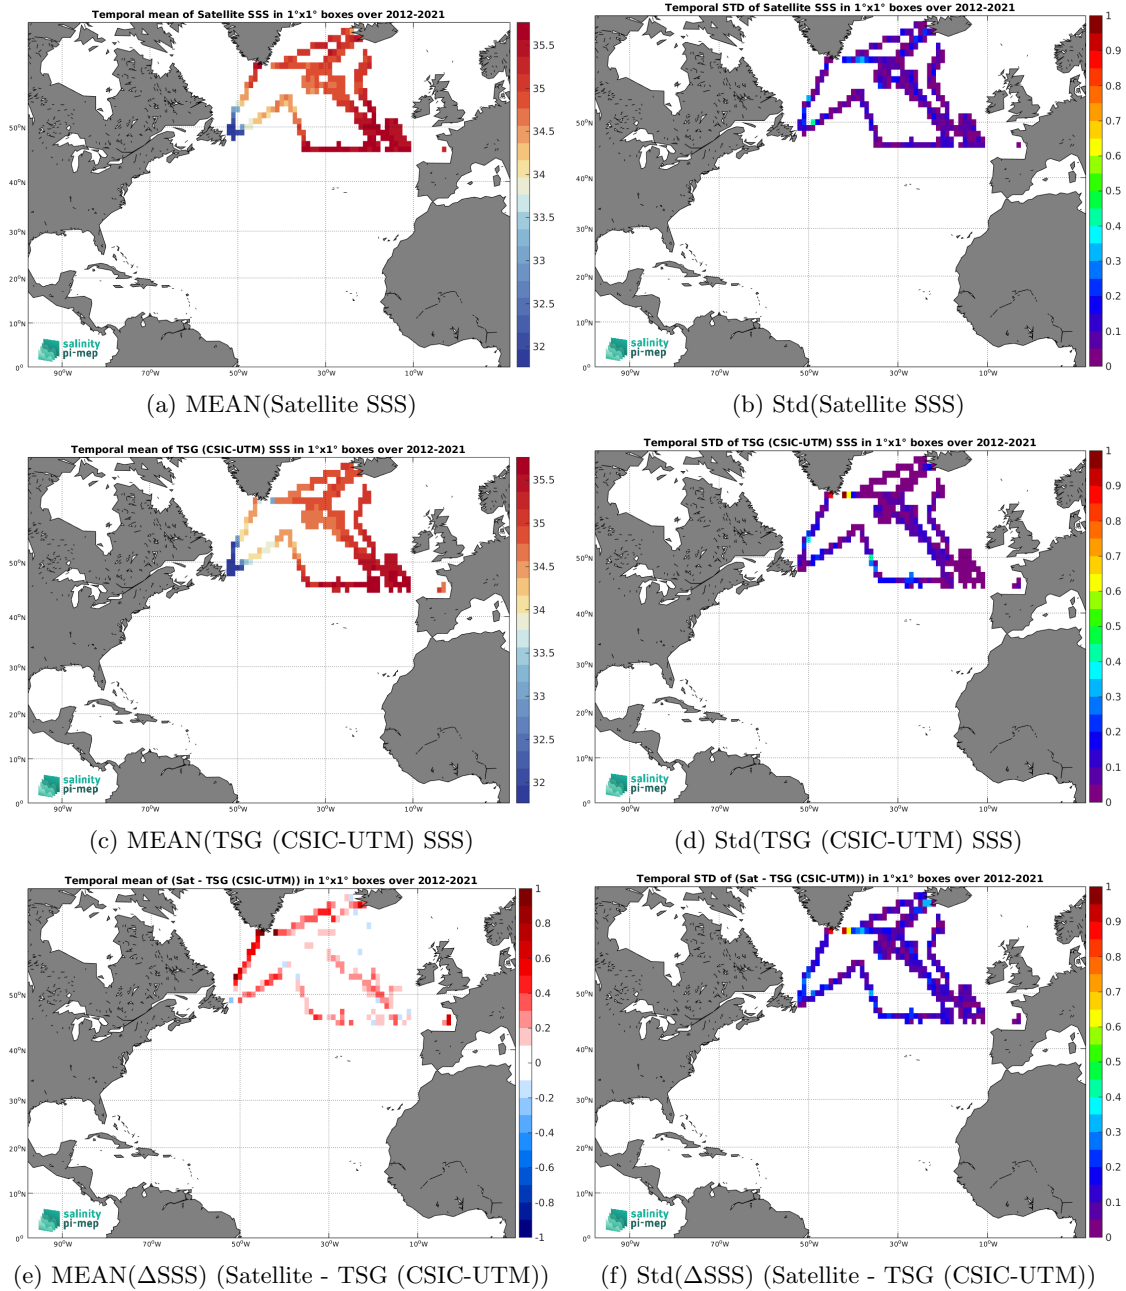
Temporal mean of Satellite SSS in 1°x1° boxes over 2012-2021

35.5
35
34.5
34
33.5
33
32.5
32

50°N
40°N
30°N
20°N
10°N
0°
90°W 70°W 50°W 30°W 10°W

salinity pi-mep

(a) MEAN(Satellite SSS)

Temporal STD of Satellite SSS in 1°x1° boxes over 2012-2021

1
0.9
0.8
0.7
0.6
0.5
0.4
0.3
0.2
0.1
0

50°N
40°N
30°N
20°N
10°N
0°
90°W 70°W 50°W 30°W 10°W

salinity pi-mep

(b) Std(Satellite SSS)

Temporal mean of TSG (CSIC-UTM) SSS in 1°x1° boxes over 2012-2021

35.5
35
34.5
34
33.5
33
32.5
32

50°N
40°N
30°N
20°N
10°N
0°
90°W 70°W 50°W 30°W 10°W

salinity pi-mep

(c) MEAN(TSG (CSIC-UTM) SSS)

Temporal STD of TSG (CSIC-UTM) SSS in 1°x1° boxes over 2012-2021

1
0.9
0.8
0.7
0.6
0.5
0.4
0.3
0.2
0.1
0

50°N
40°N
30°N
20°N
10°N
0°
90°W 70°W 50°W 30°W 10°W

salinity pi-mep

(d) Std(TSG (CSIC-UTM) SSS)

Temporal mean of (Sat - TSG (CSIC-UTM)) in 1°x1° boxes over 2012-2021

1
0.8
0.6
0.4
0.2
0
-0.2
-0.4
-0.6
-0.8
-1

50°N
40°N
30°N
20°N
10°N
0°
90°W 70°W 50°W 30°W 10°W

salinity pi-mep

(e) MEAN(ΔSSS) (Satellite - TSG (CSIC-UTM))

Temporal STD of (Sat - TSG (CSIC-UTM)) in 1°x1° boxes over 2012-2021

1
0.9
0.8
0.7
0.6
0.5
0.4
0.3
0.2
0.1
0

50°N
40°N
30°N
20°N
10°N
0°
90°W 70°W 50°W 30°W 10°W

salinity pi-mep

(f) Std(ΔSSS) (Satellite - TSG (CSIC-UTM))